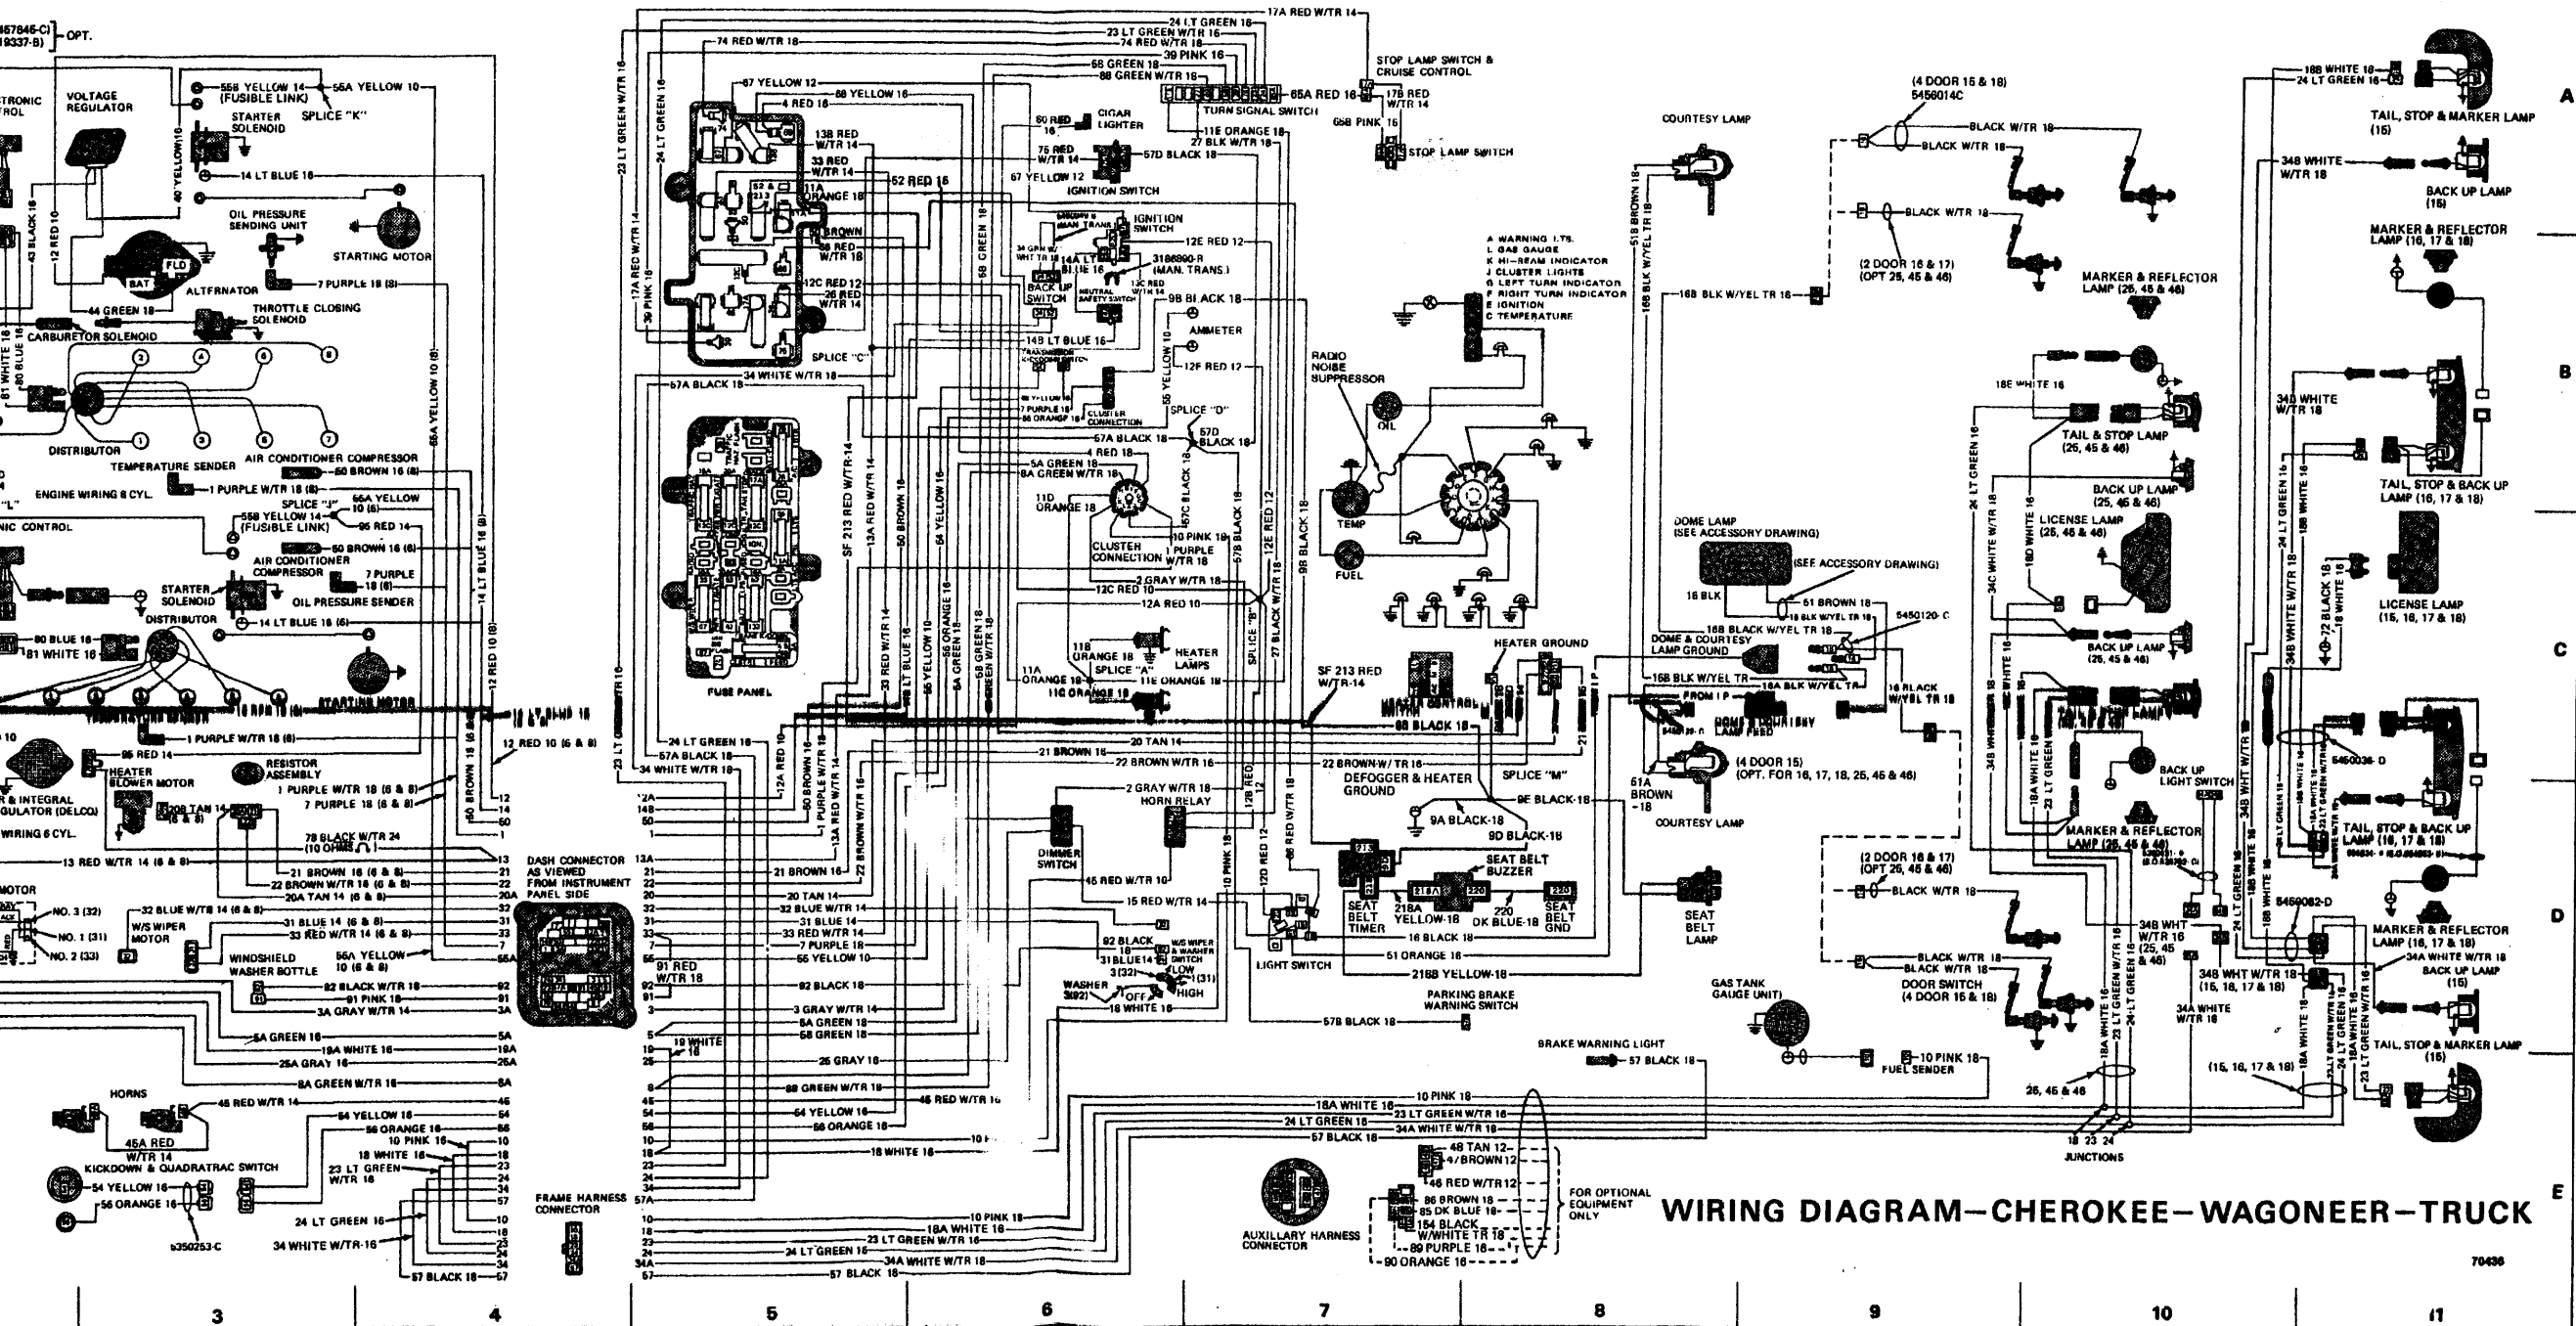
WIRING DIAGRAM—CHEROKEE—WAGONEER—TRUCK

467846-C) 19337-B) OPT.

VOLTAGE REGULATOR

55B YELLOW 14 (FUSIBLE LINK)
55A YELLOW 10
SPLICE "K"
STARTER SOLENOID
14 LT BLUE 18
OIL PRESSURE SENDING UNIT
STARTING MOTOR
ALTERNATOR
7 PURPLE 18 (8)
44 GREEN 18
THROTTLE CLOSING SOLENOID
CARBURETOR SOLENOID
DISTRIBUTOR
AIR CONDITIONER COMPRESSOR
TEMPERATURE SENDER
50 BROWN 16 (8)
1 PURPLE W/TR 18 (8)
ENGINE WIRING 6 CYL.
SPLICE "J"
55A YELLOW 10 (6)
55B YELLOW 14 (FUSIBLE LINK)
95 RED 14
50 BROWN 16 (6)
AIR CONDITIONER COMPRESSOR
7 PURPLE 18 (6)
STARTER SOLENOID
OIL PRESSURE SENDER
DISTRIBUTOR
14 LT BLUE 16 (6)
80 BLUE 16
81 WHITE 16
STARTING MOTOR
TEMPERATURE SENDER
1 PURPLE W/TR 18 (6)
95 RED 14
HEATER BLOWER MOTOR
RESISTOR ASSEMBLY
1 PURPLE W/TR 18 (6 & 8)
7 PURPLE 18 (6 & 8)
& INTEGRAL REGULATOR (DELCO)
WIRING 6 CYL.
208 TAN 14 (6 & 8)
78 BLACK W/TR 24 (10 OHMS)
13 RED W/TR 14 (6 & 8)
21 BROWN 16 (6 & 8)
22 BROWN W/TR 16 (6 & 8)
20A TAN 14 (6 & 8)
32 BLUE W/TR 14 (6 & 8)
31 BLUE 14 (6 & 8)
33 RED W/TR 14 (6 & 8)
NO. 3 (32)
NO. 1 (31)
NO. 2 (33)
W/S WIPER MOTOR
WINDSHIELD WASHER BOTTLE
55A YELLOW 10 (6 & 8)
92 BLACK W/TR 18
91 PINK 18
3A GRAY W/TR 14
5A GREEN 16
18A WHITE 16
25A GRAY 16
8A GREEN W/TR 16
HORNS
45 RED W/TR 14
45A RED W/TR 14
54 YELLOW 16
56 ORANGE 16
10 PINK 16
18 WHITE 16
23 LT GREEN W/TR 16
KICKDOWN & QUADRATRAC SWITCH
54 YELLOW 16
56 ORANGE 16
24 LT GREEN 16
34 WHITE W/TR 16
5350253-C
57 BLACK
12 RED 10 (6 & 8)
DASH CONNECTOR AS VIEWED FROM INSTRUMENT PANEL SIDE
FRAME HARNESS CONNECTOR

17A RED W/TR 14
24 LT GREEN 16
23 LT GREEN W/TR 16
74 RED W/TR 18
39 PINK 16
68 GREEN 18
88 GREEN W/TR 18
65A RED 16
TURN SIGNAL SWITCH
11E ORANGE 18
27 BLK W/TR 18
STOP LAMP SWITCH & CRUISE CONTROL
17B RED W/TR 14
65B PINK 16
STOP LAMP SWITCH
67 YELLOW 12
68 YELLOW 16
4 RED 18
13B RED W/TR 14
33 RED W/TR 14
11A ORANGE 18
52 RED 16
BROWN
RED W/TR 18
12C RED 12
26 RED W/TR 14
SPLICE "C"
34 WHITE W/TR 18
57A BLACK 18
FUSE PANEL
60 RED 16
CIGAR LIGHTER
75 RED W/TR 14
57D BLACK 18
67 YELLOW 12
IGNITION SWITCH
IGNITION SWITCH
12E RED 12
BACK UP SWITCH
3186890-R (MAN. TRANS.)
NEUTRAL SAFETY SWITCH
13C RED W/TR 14
9B BLACK 18
AMMETER
14B LT BLUE 16
12F RED 12
CLUSTER CONNECTION
SPLICE "D"
57A BLACK 18
57D BLACK 18
4 RED 18
5A GREEN 18
8A GREEN W/TR 18
11D ORANGE 18
CLUSTER CONNECTION
10 PINK 18
1 PURPLE W/TR 18
2 GRAY W/TR 18
12C RED 10
12A RED 10
11B ORANGE 18
SPLICE "A"
HEATER LAMPS
11A ORANGE 18
11E ORANGE 18
11C ORANGE 18
24 LT GREEN 16
57A BLACK 18
34 WHITE W/TR 18
21 BROWN 16
20 TAN 14
22 BROWN W/TR 16
2 GRAY W/TR 18
HORN RELAY
DIMMER SWITCH
45 RED W/TR 10
15 RED W/TR 14
92 BLACK 18
31 BLUE 14
W/S WIPER & WASHER SWITCH
LOW
HIGH
OFF
WASHER
21 BROWN 16
20 TAN 14
32 BLUE W/TR 14
31 BLUE 14
33 RED W/TR 14
7 PURPLE 18
55 YELLOW 10
91 RED W/TR 18
92 BLACK 18
3 GRAY W/TR 14
8A GREEN 18
58 GREEN 18
19 WHITE 16
25 GRAY 16
89 GREEN W/TR 18
45 RED W/TR 16
54 YELLOW 16
56 ORANGE 16
18 WHITE 16
10 PINK 18
18A WHITE 16
23 LT GREEN W/TR 16
24 LT GREEN 16
34A WHITE W/TR 16
57 BLACK 18
LIGHT SWITCH
SF 213 RED W/TR-14

A WARNING LTS.
L GAS GAUGE
K HI-BEAM INDICATOR
J CLUSTER LIGHTS
G LEFT TURN INDICATOR
F RIGHT TURN INDICATOR
E IGNITION
C TEMPERATURE
RADIO NOISE SUPPRESSOR
OIL
TEMP
FUEL
HEATER GROUND
HEATER CONTROL
SF 213 RED W/TR-14
9B BLACK 18
SPLICE "M"
DEFOGGER & HEATER GROUND
9E BLACK 18
9A BLACK 18
9D BLACK 18
SEAT BELT BUZZER
SEAT BELT TIMER
218A YELLOW 18
220 DK BLUE 18
SEAT BELT GND
16 BLACK 18
51 ORANGE 18
218B YELLOW 18
57B BLACK 18
PARKING BRAKE WARNING SWITCH
BRAKE WARNING LIGHT
57 BLACK 18
AUXILIARY HARNESS CONNECTOR
48 TAN 12
47 BROWN 12
46 RED W/TR 12
86 BROWN 18
85 DK BLUE 18
154 BLACK W/WHITE TR 18
89 PURPLE 18
90 ORANGE 18
FOR OPTIONAL EQUIPMENT ONLY

COURTESY LAMP
51B BROWN 18
16B BLK W/YEL TR 18
DOME LAMP (SEE ACCESSORY DRAWING)
(SEE ACCESSORY DRAWING)
16 BLK
51 BROWN 18
16 BLACK W/YEL TR 18
5450120-C
DOME & COURTESY LAMP GROUND
16B BLK W/YEL TR
FROM I P
16A BLK W/YEL TR
16 BLACK W/YEL TR 18
DOME & COURTESY LAMP FEED
(4 DOOR 15) (OPT. FOR 16, 17, 18, 25, 45 & 46)
51A BROWN 18
COURTESY LAMP
SEAT BELT LAMP
GAS TANK GAUGE UNIT
10 PINK 18
FUEL SENDER
(4 DOOR 15 & 18) 5456014C
BLACK W/TR 18
(2 DOOR 16 & 17) (OPT 25, 45 & 46)
(2 DOOR 16 & 17) (OPT 25, 45 & 46)
BLACK W/TR 18
DOOR SWITCH (4 DOOR 15 & 18)
26, 45 & 46
18 23 24
JUNCTIONS
MARKER & REFLECTOR LAMP (25, 45 & 46)
18E WHITE 16
TAIL & STOP LAMP (25, 45 & 46)
BACK UP LAMP (25, 45 & 46)
LICENSE LAMP (25, 45 & 46)
BACK UP LAMP (25, 45 & 46)
TAIL & STOP LAMP
BACK UP LIGHT SWITCH
MARKER & REFLECTOR LAMP (25, 45 & 46)
34B WHT W/TR 16 (25, 45 & 46)
34B WHT W/TR 18 (15, 16, 17 & 18)
34A WHITE W/TR 18
(15, 16, 17 & 18)
18B WHITE 18
24 LT GREEN 16
TAIL, STOP & MARKER LAMP (15)
34B WHITE W/TR 18
BACK UP LAMP (15)
MARKER & REFLECTOR LAMP (16, 17 & 18)
34D WHITE W/TR 18
TAIL, STOP & BACK UP LAMP (16, 17 & 18)
LICENSE LAMP (15, 16, 17 & 18)
72 BLACK 18
5450036-D
TAIL, STOP & BACK UP LAMP (16, 17 & 18)
5450062-D
MARKER & REFLECTOR LAMP (16, 17 & 18)
34A WHITE W/TR 18
BACK UP LAMP (15)
TAIL, STOP & MARKER LAMP (15)
70436

A B C D E
3 4 5 6 7 8 9 10 11